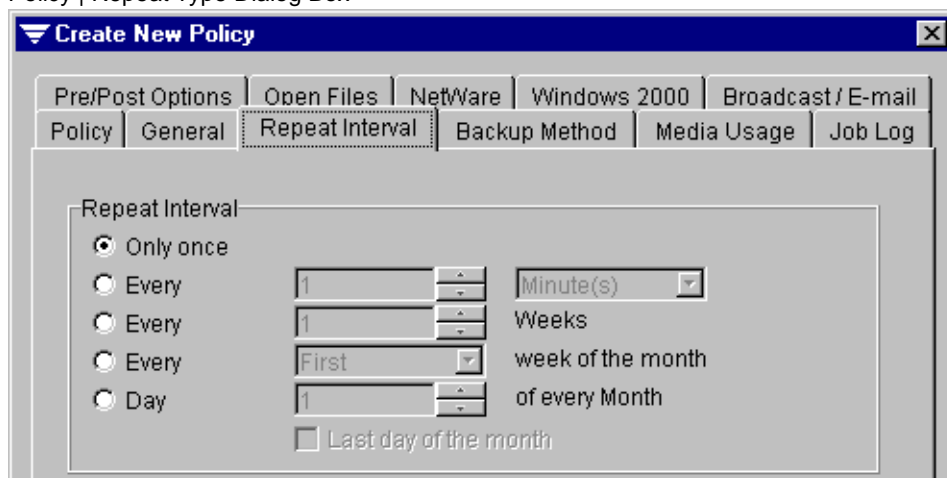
Policy | Repeat Type Dialog Box

Create New Policy

Pre/Post Options | Open Files | NetWare | Windows 2000 | Broadcast / E-mail
Policy | General | Repeat Interval | Backup Method | Media Usage | Job Log

Repeat Interval
Only once
Every 1 Minute(s)
Every 1 Weeks
Every First week of the month
Day 1 of every Month
Last day of the month